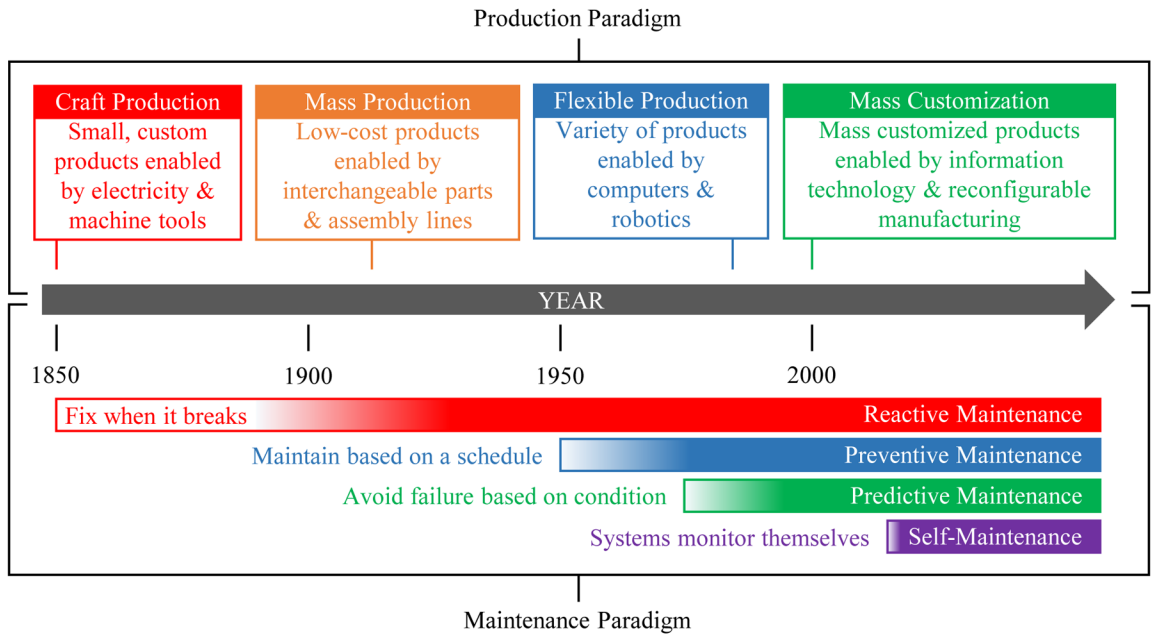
Production Paradigm

Craft Production
Small, custom products enabled by electricity & machine tools

Mass Production
Low-cost products enabled by interchangeable parts & assembly lines

Flexible Production
Variety of products enabled by computers & robotics

Mass Customization
Mass customized products enabled by information technology & reconfigurable manufacturing

YEAR

1850
1900
1950
2000

Fix when it breaks
Reactive Maintenance

Maintain based on a schedule
Preventive Maintenance

Avoid failure based on condition
Predictive Maintenance

Systems monitor themselves
Self-Maintenance

Maintenance Paradigm